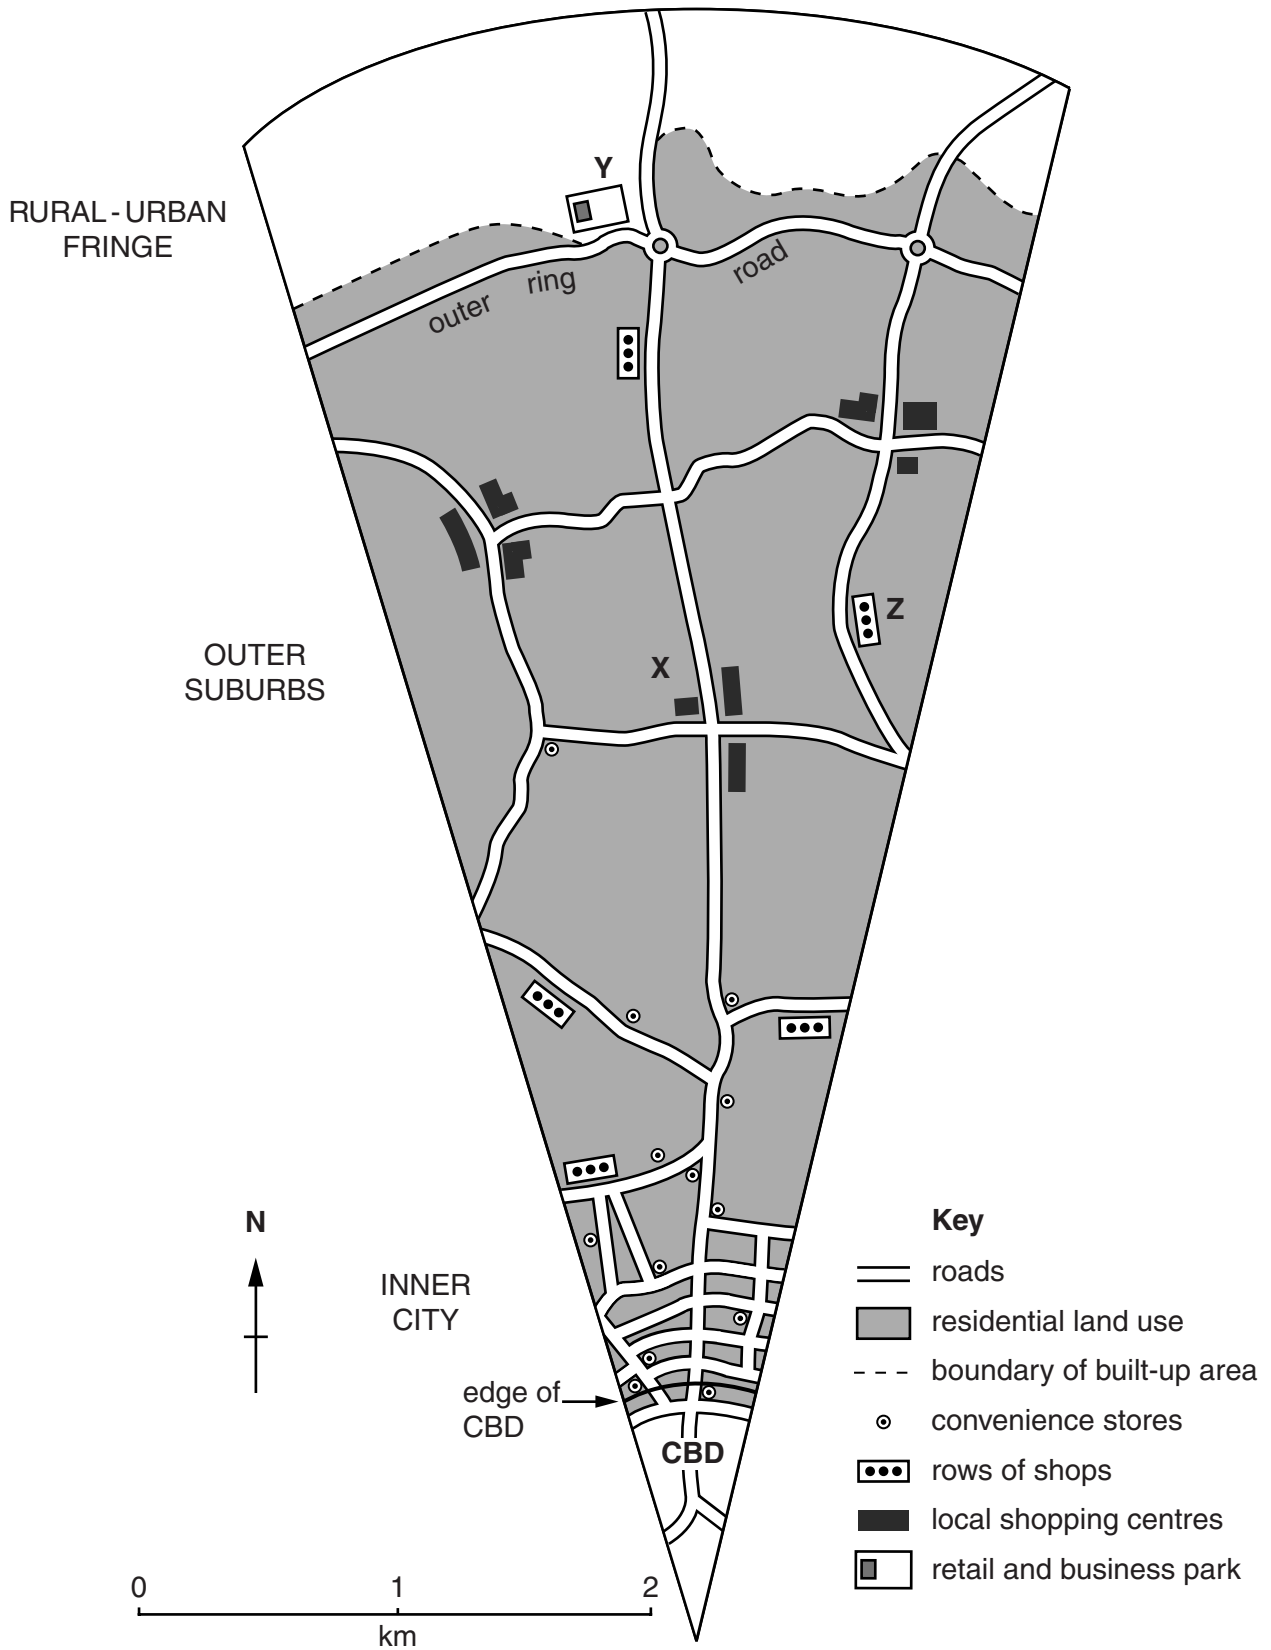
RURAL - URBAN FRINGE

Y

outer ring road

Z

X

OUTER SUBURBS

N

INNER CITY

edge of CBD

CBD

Key
roads
residential land use
boundary of built-up area
convenience stores
rows of shops
local shopping centres
retail and business park

0 1 2
km